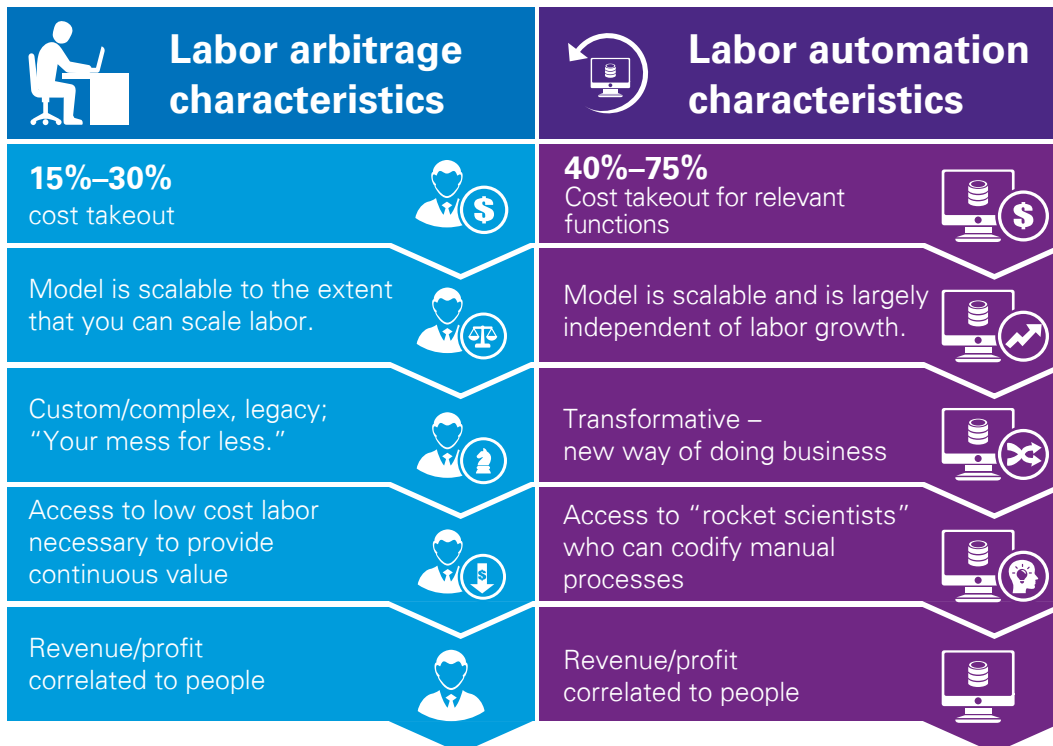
Labor arbitrage characteristics

15%–30%
cost takeout

Model is scalable to the extent that you can scale labor.

Custom/complex, legacy; "Your mess for less."

Access to low cost labor necessary to provide continuous value

Revenue/profit correlated to people

Labor automation characteristics

40%–75%
Cost takeout for relevant functions

Model is scalable and is largely independent of labor growth.

Transformative – new way of doing business

Access to "rocket scientists" who can codify manual processes

Revenue/profit correlated to people